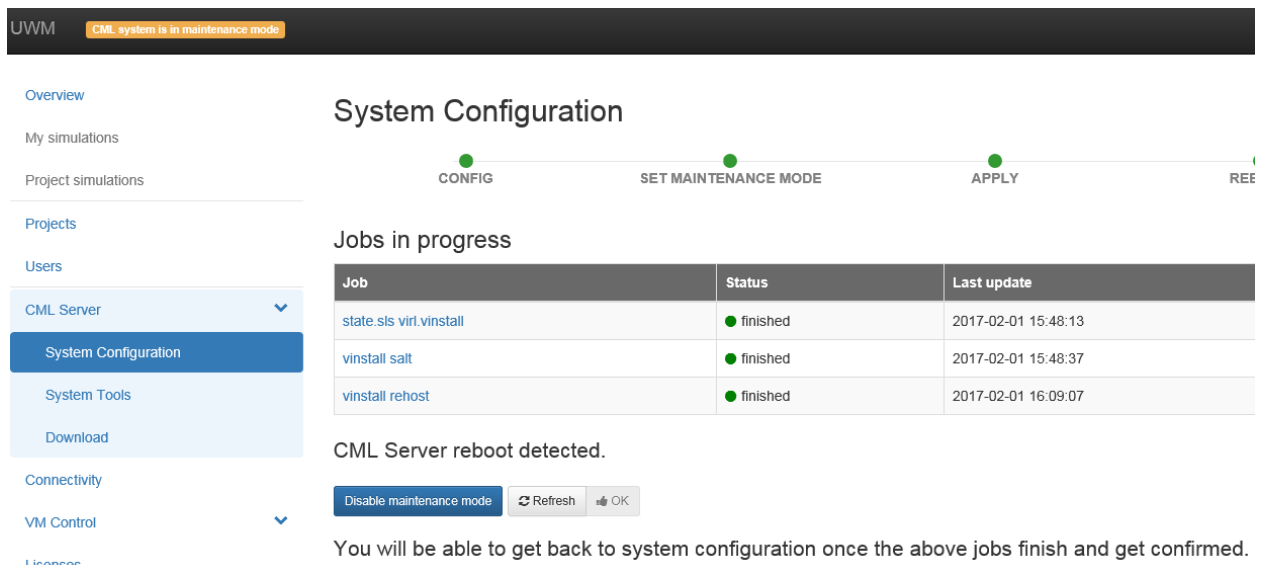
UWM CML system is in maintenance mode

Overview
My simulations
Project simulations
Projects
Users
CML Server
System Configuration
System Tools
Download
Connectivity
VM Control
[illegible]

System Configuration

CONFIG
SET MAINTENANCE MODE
APPLY
REE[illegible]

Jobs in progress

| Job | Status | Last update |
|---|---|---|
| state.sls virl.vinstall | finished | 2017-02-01 15:48:13 |
| vinstall salt | finished | 2017-02-01 15:48:37 |
| vinstall rehost | finished | 2017-02-01 16:09:07 |

CML Server reboot detected.

Disable maintenance mode
Refresh
OK

You will be able to get back to system configuration once the above jobs finish and get confirmed.